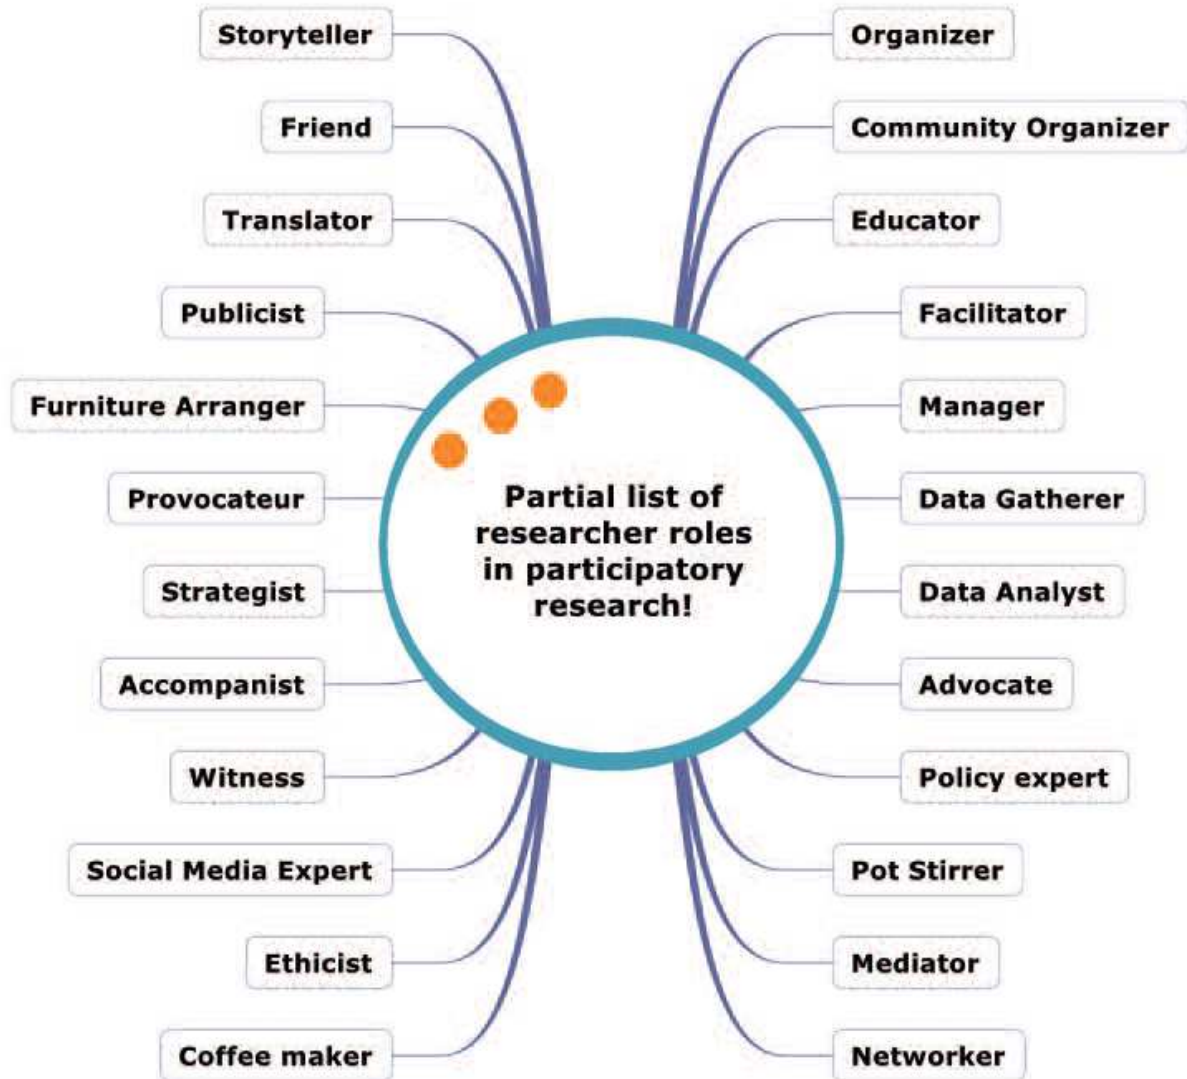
Storyteller

Friend

Translator

Publicist

Furniture Arranger

Provocateur

Strategist

Accompanist

Witness

Social Media Expert

Ethicist

Coffee maker

Partial list of researcher roles in participatory research!

Organizer

Community Organizer

Educator

Facilitator

Manager

Data Gatherer

Data Analyst

Advocate

Policy expert

Pot Stirrer

Mediator

Networker